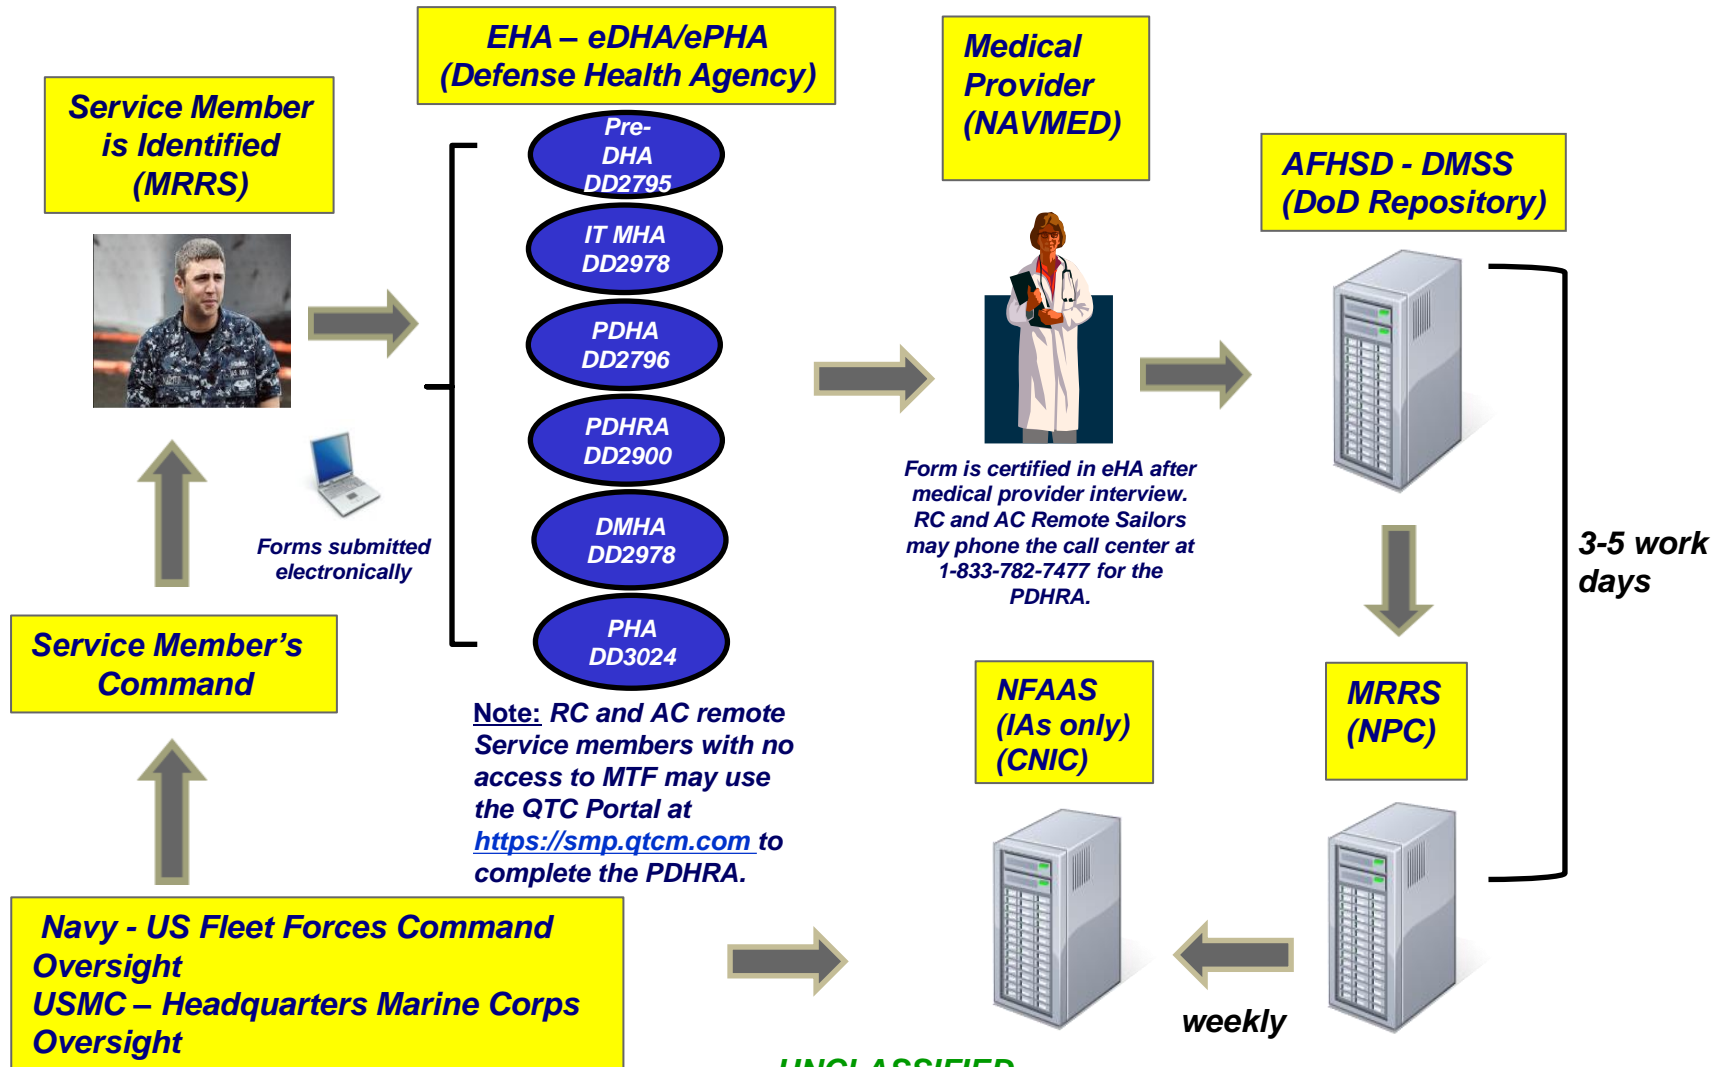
Service Member is Identified (MRRS)

EHA – eDHA/ePHA (Defense Health Agency)

Pre-DHA DD2795

IT MHA DD2978

PDHA DD2796

PDHRA DD2900

DMHA DD2978

PHA DD3024

Medical Provider (NAVMED)

AFHSD - DMSS (DoD Repository)

Forms submitted electronically

Form is certified in eHA after medical provider interview. RC and AC Remote Sailors may phone the call center at 1-833-782-7477 for the PDHRA.

3-5 work days

Service Member's Command

Note: RC and AC remote Service members with no access to MTF may use the QTC Portal at https://smp.qtcm.com to complete the PDHRA.

NFAAS (IAs only) (CNIC)

MRRS (NPC)

Navy - US Fleet Forces Command Oversight
USMC – Headquarters Marine Corps Oversight

weekly

UNCLASSIFIED